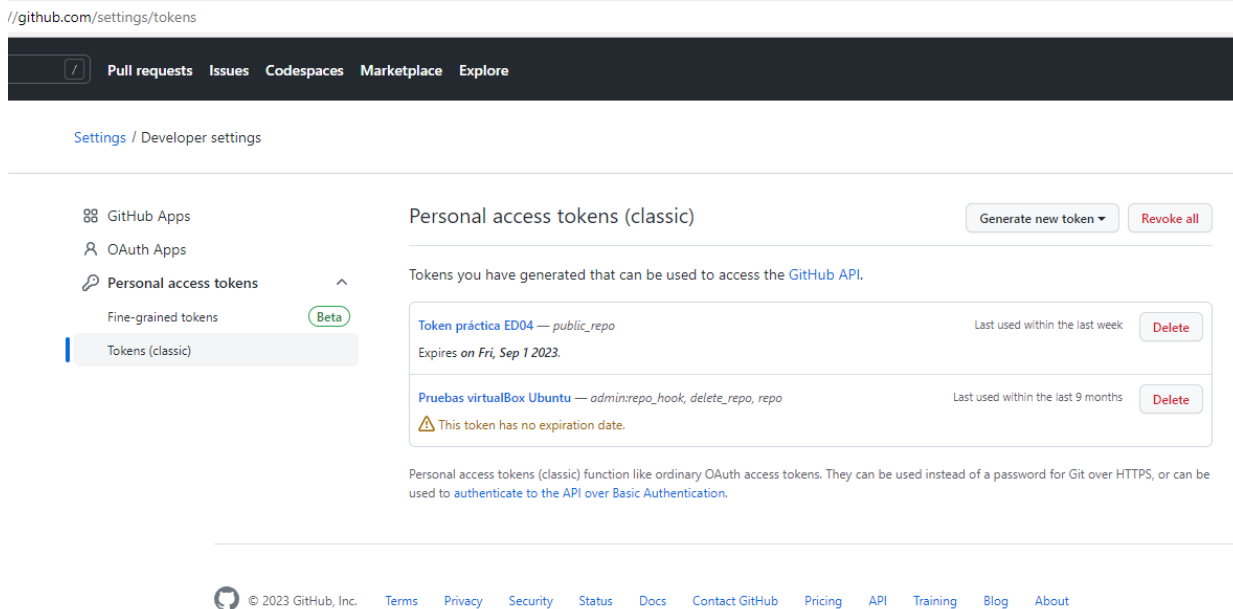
//github.com/settings/tokens

/ Pull requests Issues Codespaces Marketplace Explore

Settings / Developer settings

GitHub Apps
OAuth Apps
Personal access tokens
Fine-grained tokens Beta
Tokens (classic)

Personal access tokens (classic)

Generate new token ▾ Revoke all

Tokens you have generated that can be used to access the GitHub API.

Token práctica ED04 — public_repo
Last used within the last week
Delete
Expires on Fri, Sep 1 2023.

Pruebas virtualBox Ubuntu — admin:repo_hook, delete_repo, repo
Last used within the last 9 months
Delete
This token has no expiration date.

Personal access tokens (classic) function like ordinary OAuth access tokens. They can be used instead of a password for Git over HTTPS, or can be used to authenticate to the API over Basic Authentication.

© 2023 GitHub, Inc. Terms Privacy Security Status Docs Contact GitHub Pricing API Training Blog About